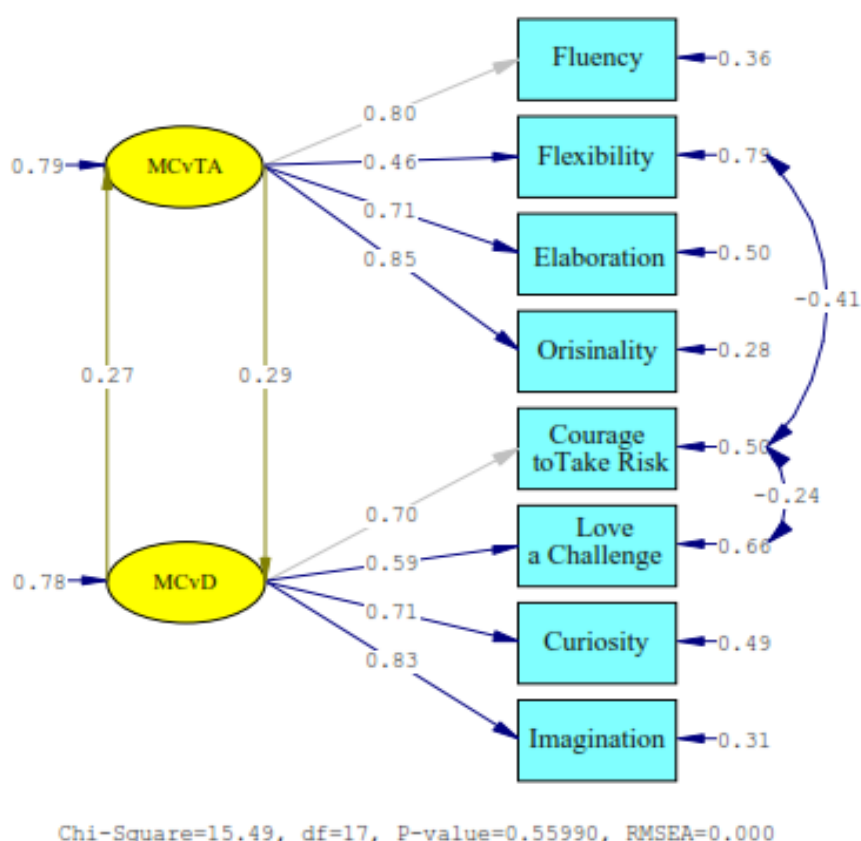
Fluency
0.36
0.80
0.79
MCvTA
0.46
Flexibility
0.79
0.71
Elaboration
0.50
-0.41
0.85
Orisinality
0.28
0.27
0.29
Courage toTake Risk
0.50
0.70
-0.24
Love a Challenge
0.66
0.59
0.78
MCvD
0.71
Curiosity
0.49
0.83
Imagination
0.31

Chi-Square=15.49, df=17, P-value=0.55990, RMSEA=0.000